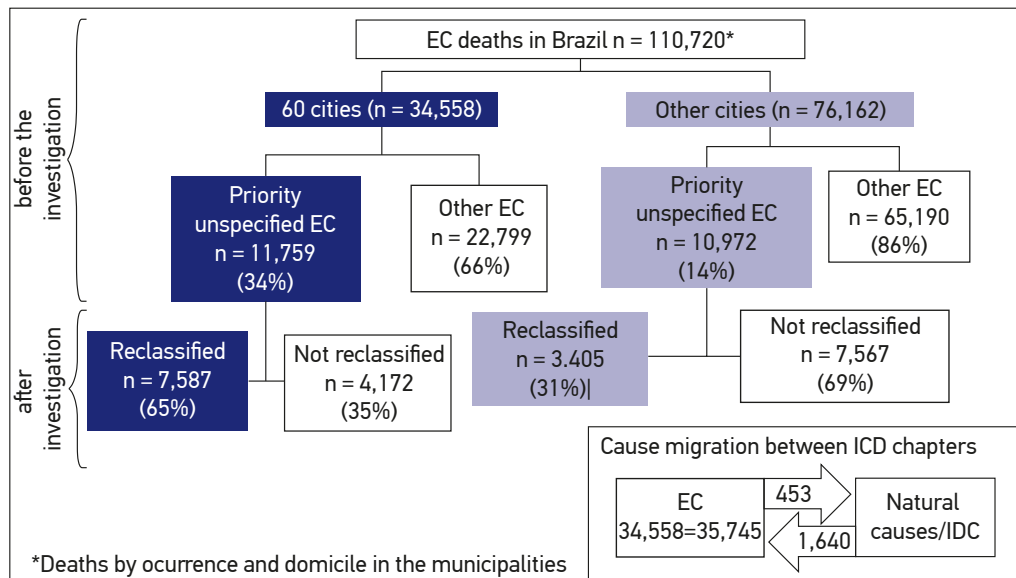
EC deaths in Brazil n = 110,720*

before the investigation

60 cities (n = 34,558)

Other cities (n = 76,162)

Priority unspecified EC n = 11,759 (34%)

Other EC n = 22,799 (66%)

Priority unspecified EC n = 10,972 (14%)

Other EC n = 65,190 (86%)

after investigation

Reclassified n = 7,587 (65%)

Not reclassified n = 4,172 (35%)

Reclassified n = 3.405 (31%)|

Not reclassified n = 7,567 (69%)

Cause migration between ICD chapters

EC 34,558=35,745

453

1,640

Natural causes/IDC

*Deaths by ocurrence and domicile in the municipalities